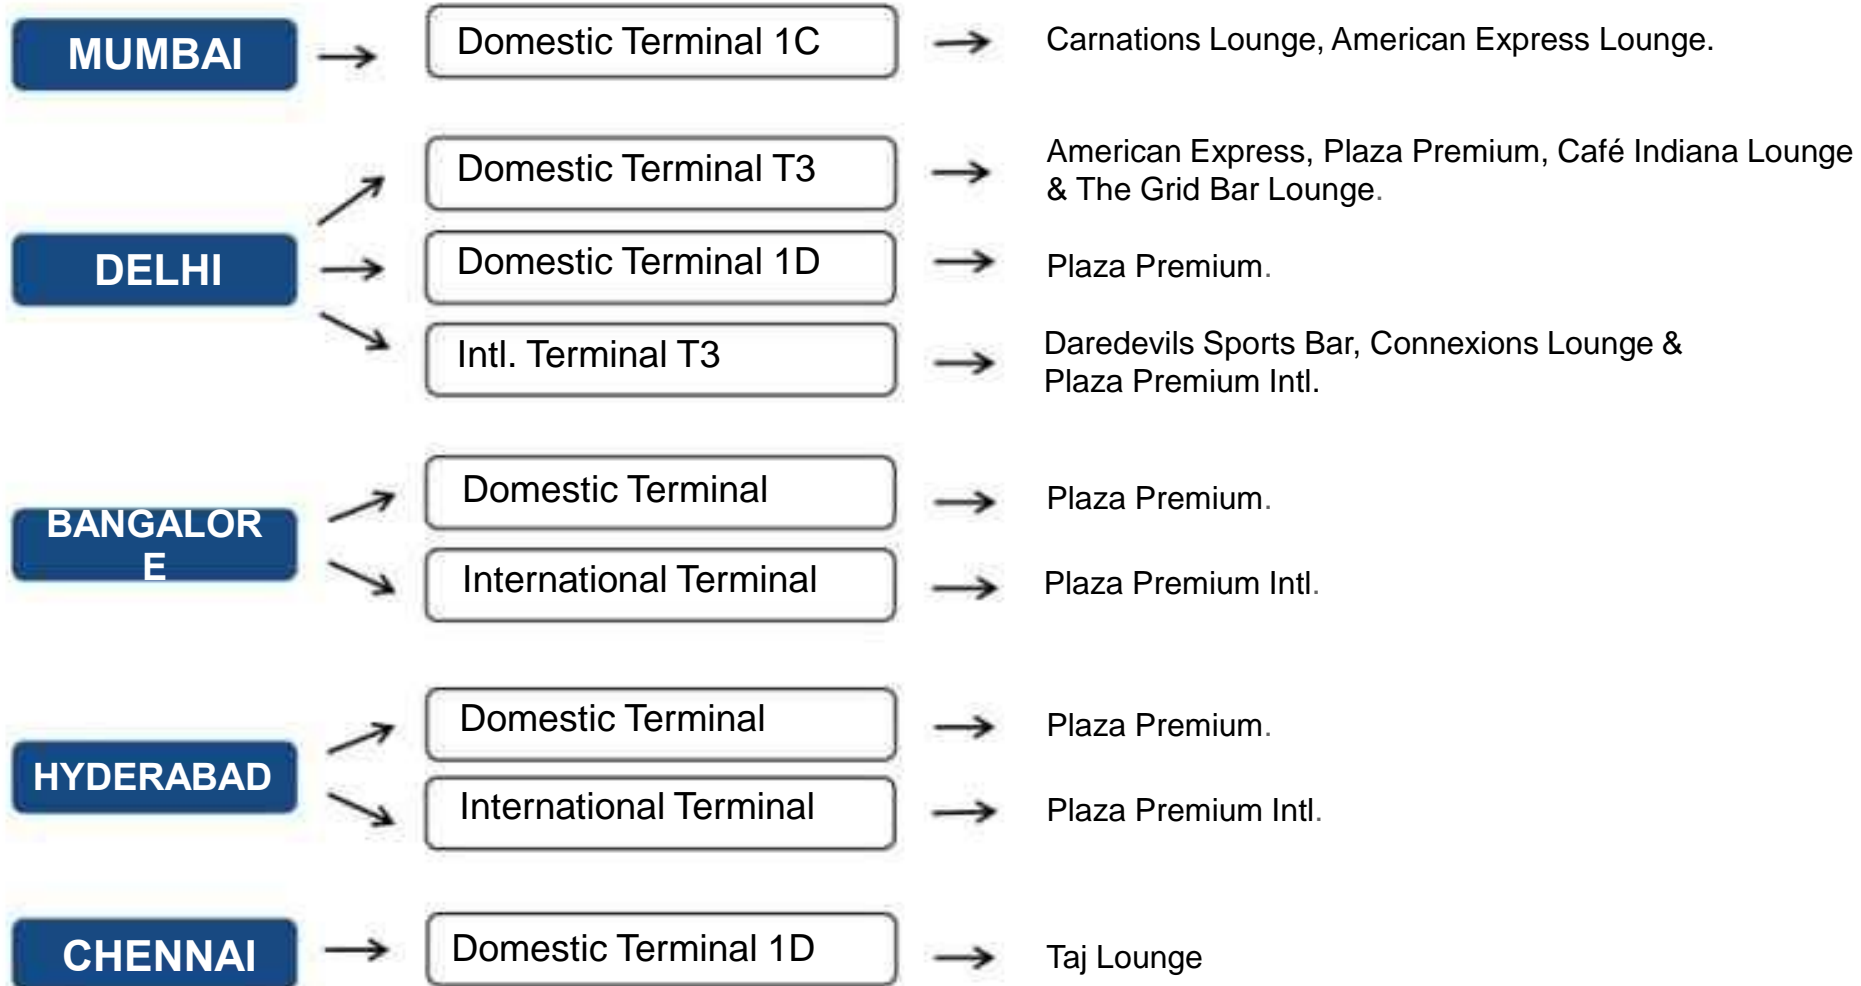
MUMBAI → Domestic Terminal 1C → Carnations Lounge, American Express Lounge.

DELHI

Domestic Terminal T3 → American Express, Plaza Premium, Café Indiana Lounge & The Grid Bar Lounge.

Domestic Terminal 1D → Plaza Premium.

Intl. Terminal T3 → Daredevils Sports Bar, Connexions Lounge & Plaza Premium Intl.

BANGALORE

Domestic Terminal → Plaza Premium.

International Terminal → Plaza Premium Intl.

HYDERABAD

Domestic Terminal → Plaza Premium.

International Terminal → Plaza Premium Intl.

CHENNAI → Domestic Terminal 1D → Taj Lounge